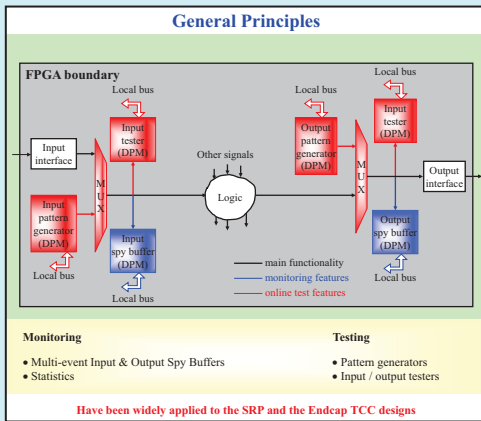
General Principles

FPGA boundary

Local bus

Local bus

Local bus

Input interface

Input tester (DPM)

Output pattern generator (DPM)

Input tester (DPM)

Other signals

M U X

M U X

Output interface

Logic

Input pattern generator (DPM)

Input spy buffer (DPM)

Output spy buffer (DPM)

Local bus

Local bus

Local bus

main functionality

monitoring features

online test features

Monitoring

• Multi-event Input & Output Spy Buffers
• Statistics

Testing

• Pattern generators
• Input / output testers

Have been widely applied to the SRP and the Endcap TCC designs